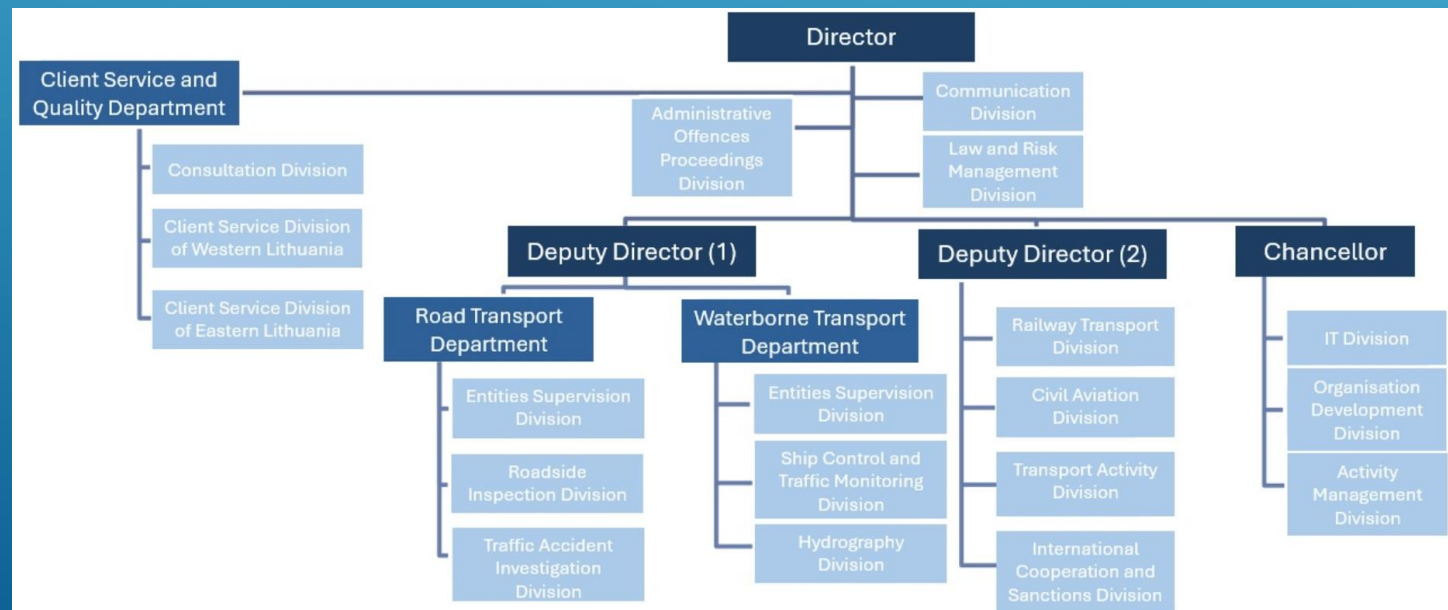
Director

Client Service and Quality Department

Consultation Division

Client Service Division of Western Lithuania

Client Service Division of Eastern Lithuania

Administrative Offences Proceedings Division

Communication Division

Law and Risk Management Division

Deputy Director (1)

Road Transport Department

Entities Supervision Division

Roadside Inspection Division

Traffic Accident Investigation Division

Waterborne Transport Department

Entities Supervision Division

Ship Control and Traffic Monitoring Division

Hydrography Division

Deputy Director (2)

Railway Transport Division

Civil Aviation Division

Transport Activity Division

International Cooperation and Sanctions Division

Chancellor

IT Division

Organisation Development Division

Activity Management Division